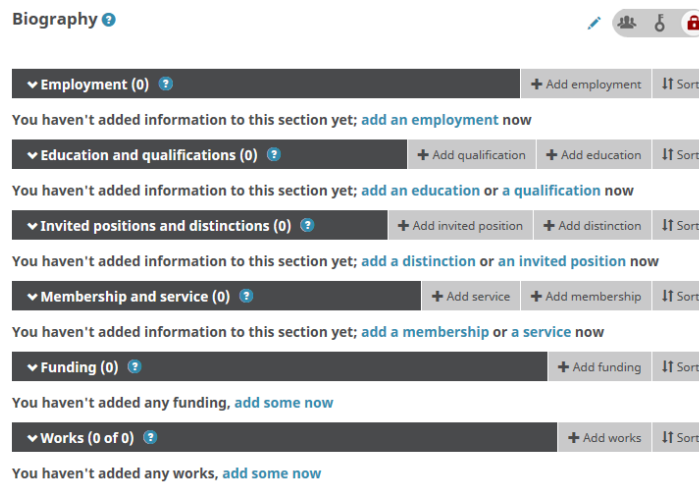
Biography

Employment (0)

Add employment

Sort

You haven't added information to this section yet; add an employment now

Education and qualifications (0)

Add qualification

Add education

Sort

You haven't added information to this section yet; add an education or a qualification now

Invited positions and distinctions (0)

Add invited position

Add distinction

Sort

You haven't added information to this section yet; add a distinction or an invited position now

Membership and service (0)

Add service

Add membership

Sort

You haven't added information to this section yet; add a membership or a service now

Funding (0)

Add funding

Sort

You haven't added any funding, add some now

Works (0 of 0)

Add works

Sort

You haven't added any works, add some now